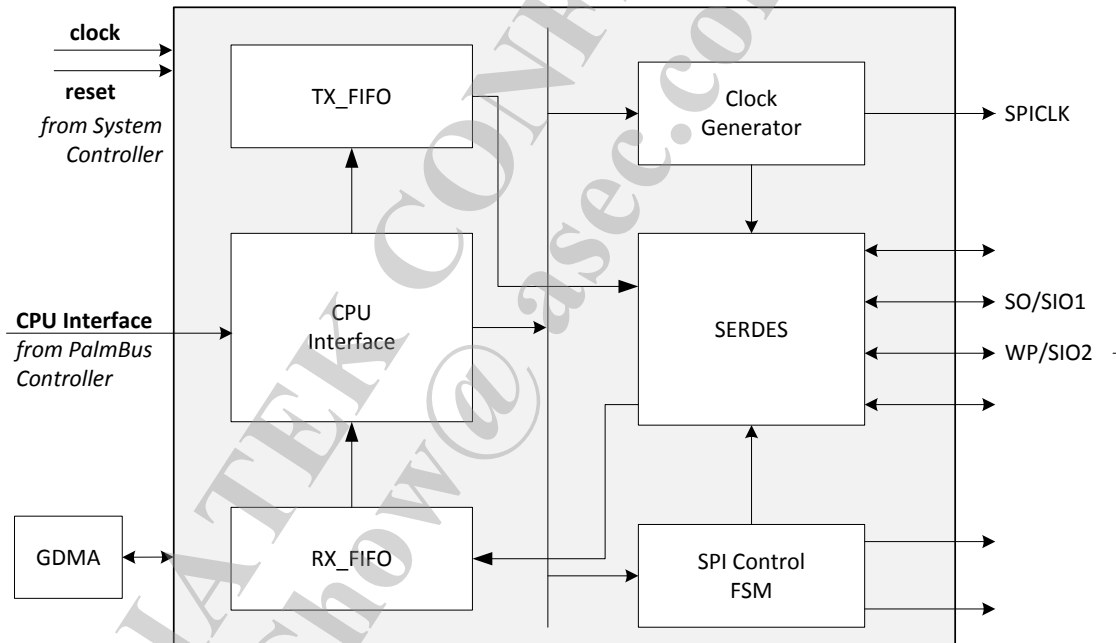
clock

reset
from System
Controller

TX_FIFO

Clock
Generator

SPICLK

CPU
Interface

SERDES

SO/SIO1

WP/SIO2

CPU Interface
from PalmBus
Controller

GDMA

RX_FIFO

SPI Control
FSM

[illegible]ATEK CONF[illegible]
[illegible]how@asec.co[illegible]